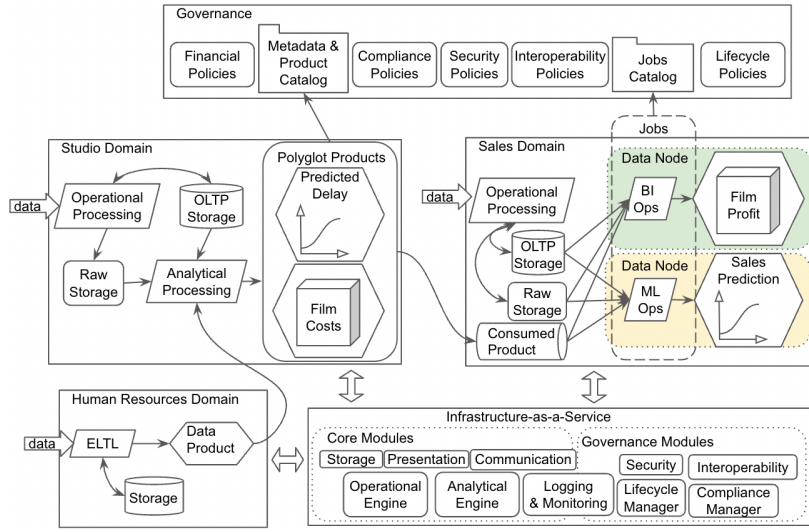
Governance

Financial Policies

Metadata & Product Catalog

Compliance Policies

Security Policies

Interoperability Policies

Jobs Catalog

Lifecycle Policies

Studio Domain

data

Operational Processing

OLTP Storage

Raw Storage

Analytical Processing

Polyglot Products

Predicted Delay

Film Costs

Jobs

Sales Domain

data

Operational Processing

OLTP Storage

Raw Storage

Consumed Product

Data Node

BI Ops

Film Profit

Data Node

ML Ops

Sales Prediction

Human Resources Domain

data

ELTL

Data Product

Storage

Infrastructure-as-a-Service

Core Modules

Storage

Presentation

Communication

Operational Engine

Analytical Engine

Logging & Monitoring

Governance Modules

Security

Interoperability

Lifecycle Manager

Compliance Manager